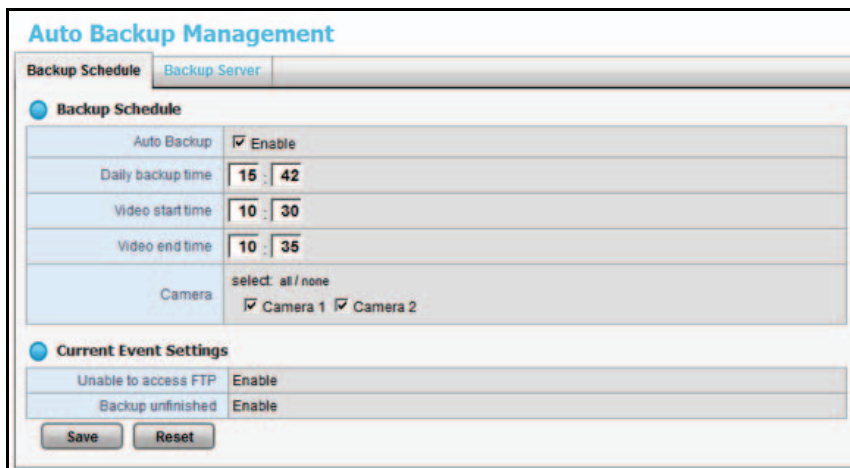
Auto Backup Management

Backup Schedule | Backup Server

Backup Schedule

| Auto Backup | ☑ Enable |
|---|---|
| Daily backup time | 15 : 42 |
| Video start time | 10 : 30 |
| Video end time | 10 : 35 |
| Camera | select: all / none ☑ Camera 1 ☑ Camera 2 |

Current Event Settings

| Unable to access FTP | Enable |
|---|---|
| Backup unfinished | Enable |

Save Reset